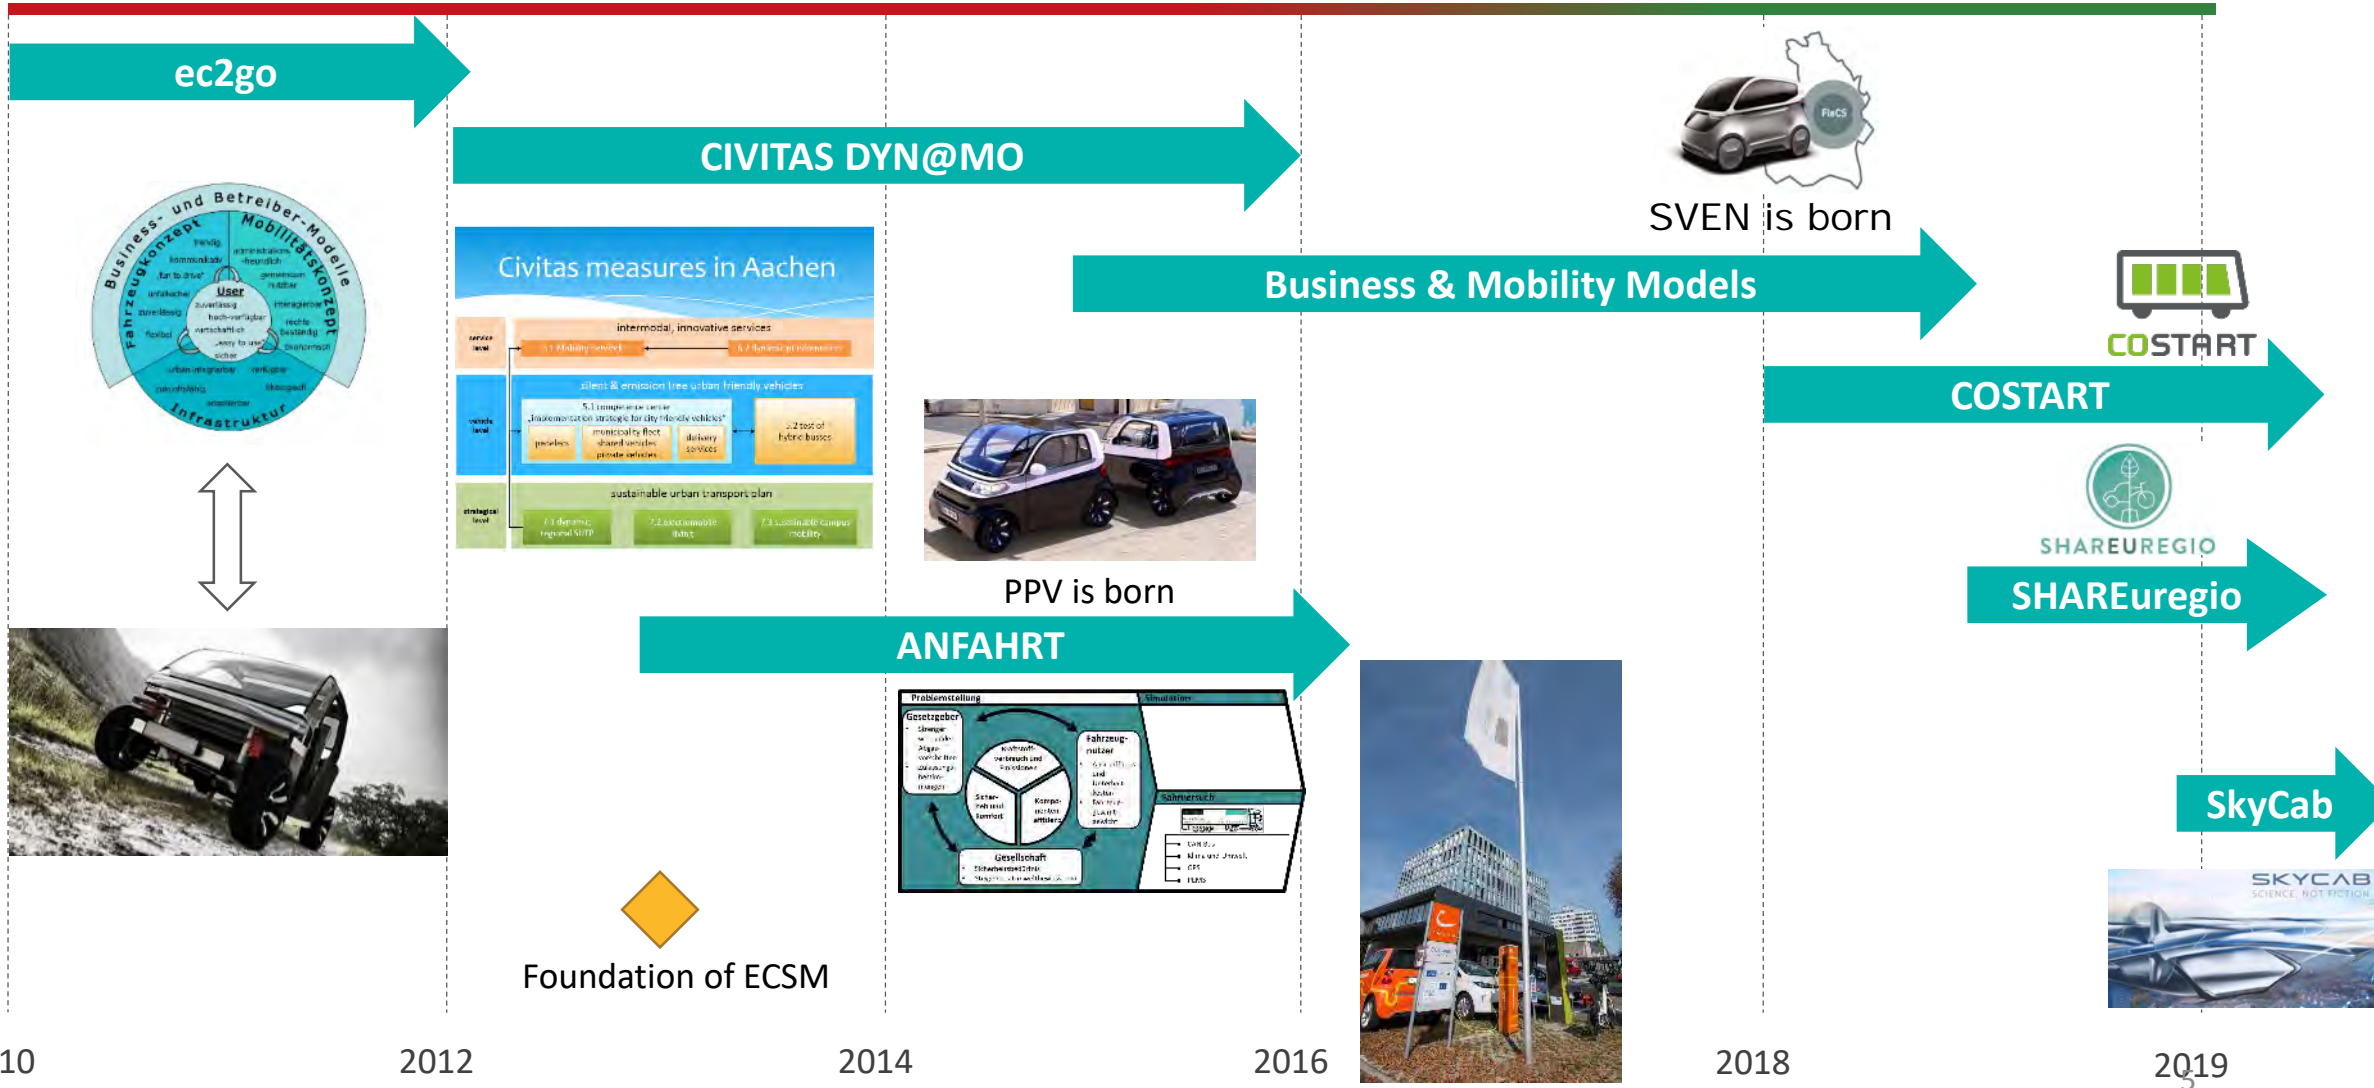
ec2go

CIVITAS DYN@MO

SVEN is born

Business & Mobility Models

COSTART

COSTART

SHAREUREGIO

SHAREuregio

SkyCab

SKYCAB
SCIENCE. NOT FICTION

Business- und Betreiber-Modelle
Mobilitätskonzept
Fahrzeugkonzept
Infrastruktur
User

Civitas measures in Aachen
intermodal, innovative services
silent & emission free urban friendly vehicles
sustainable urban transport plan

PPV is born

ANFAHRT

Problemstellung
Gesetzgeber
Fahrzeugnutzer
Gesellschaft
Simulation
Fahrversuch

Foundation of ECSM

10
2012
2014
2016
2018
2019